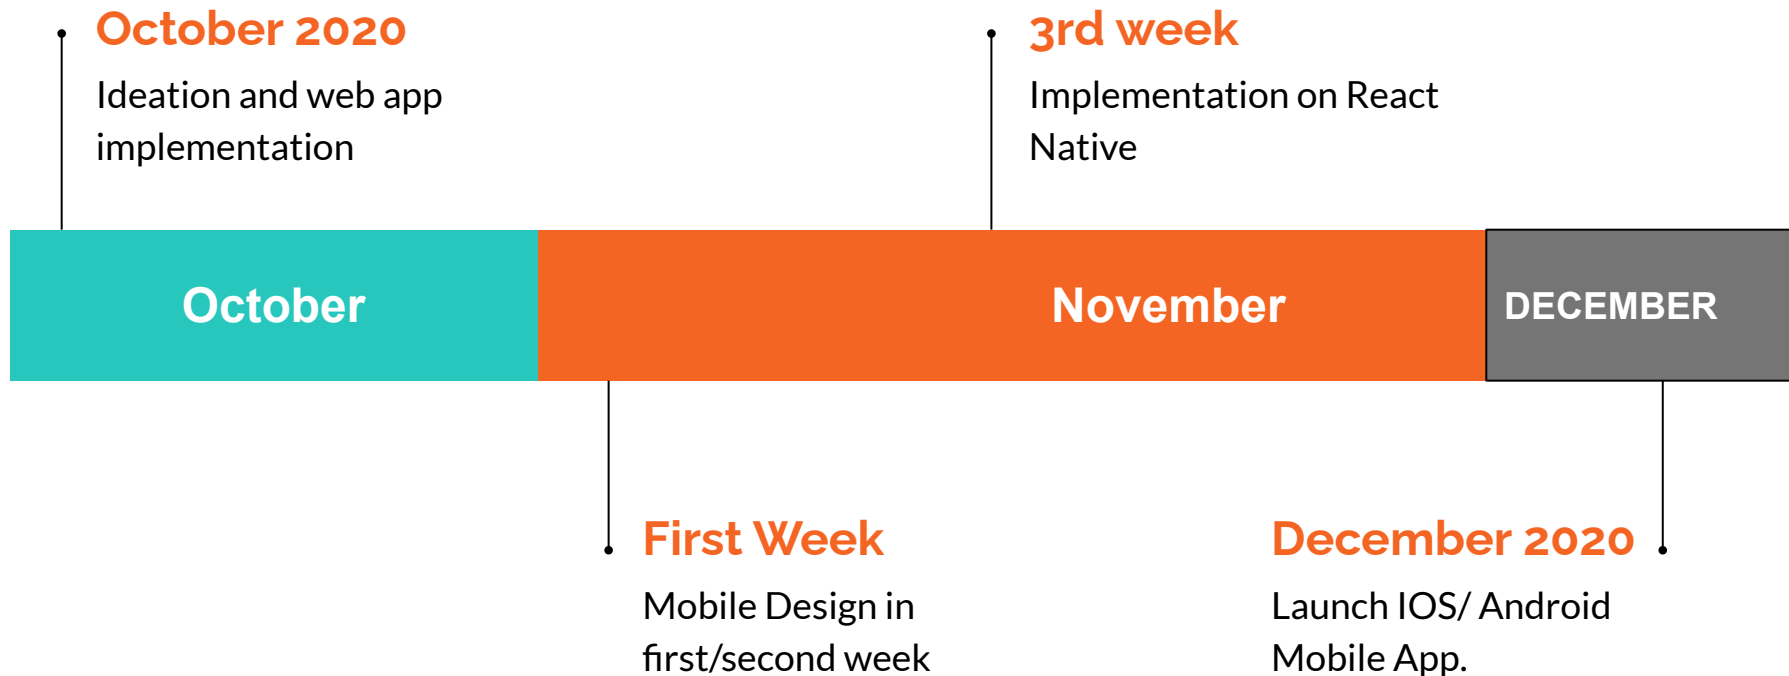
October 2020

Ideation and web app implementation

3rd week

Implementation on React Native

October

November

DECEMBER

First Week

Mobile Design in first/second week

December 2020

Launch IOS/ Android Mobile App.